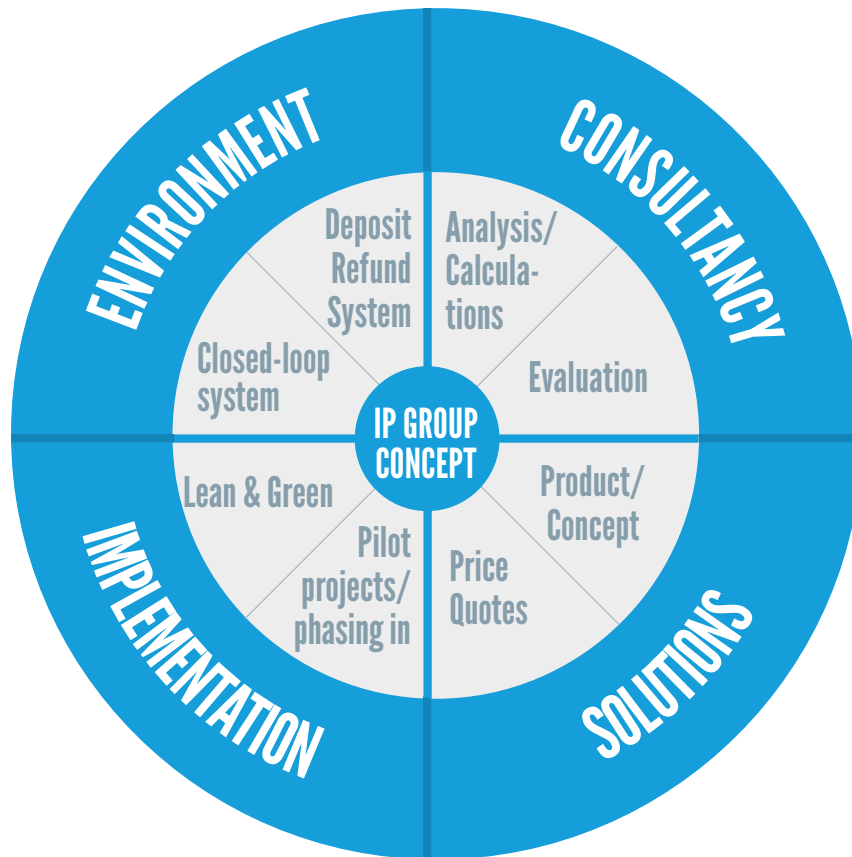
ENVIRONMENT

CONSULTANCY

IMPLEMENTATION

SOLUTIONS

Deposit Refund System

Closed-loop system

Analysis/ Calculations

Evaluation

IP GROUP CONCEPT

Lean & Green

Pilot projects/ phasing in

Product/ Concept

Price Quotes